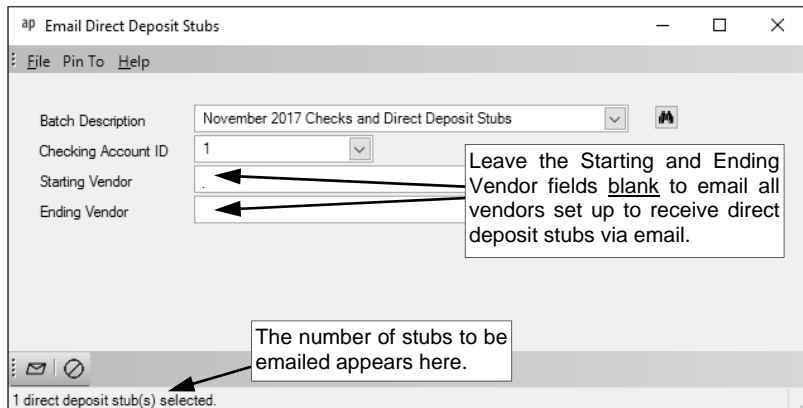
ap Email Direct Deposit Stubs

File Pin To Help

Batch Description
November 2017 Checks and Direct Deposit Stubs

Checking Account ID
1

Starting Vendor

Ending Vendor

Leave the Starting and Ending Vendor fields blank to email all vendors set up to receive direct deposit stubs via email.

The number of stubs to be emailed appears here.

1 direct deposit stub(s) selected.